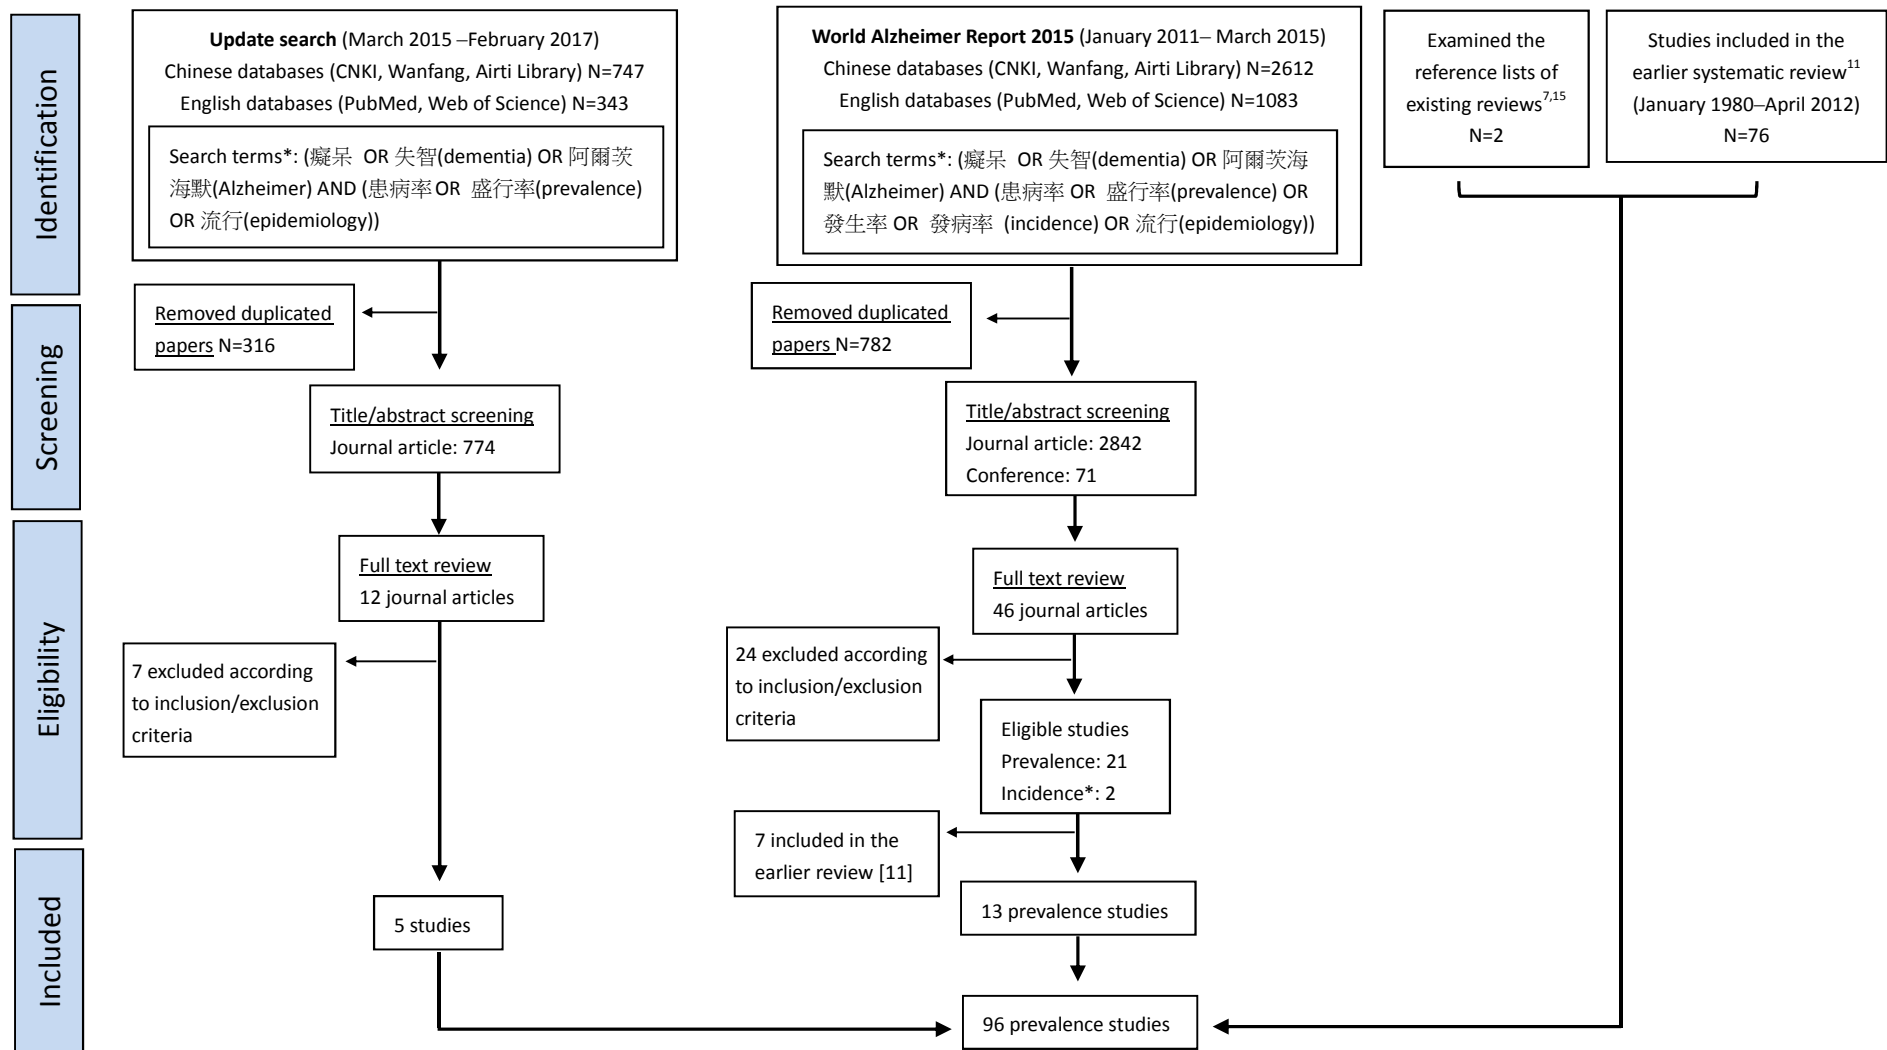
Identification

Update search (March 2015 –February 2017)
Chinese databases (CNKI, Wanfang, Airti Library) N=747
English databases (PubMed, Web of Science) N=343

Search terms*: (癡呆 OR 失智(dementia) OR 阿爾茨海默(Alzheimer) AND (患病率OR 盛行率(prevalence) OR 流行(epidemiology))

World Alzheimer Report 2015 (January 2011– March 2015)
Chinese databases (CNKI, Wanfang, Airti Library) N=2612
English databases (PubMed, Web of Science) N=1083

Search terms*: (癡呆 OR 失智(dementia) OR 阿爾茨海默(Alzheimer) AND (患病率 OR 盛行率(prevalence) OR 發生率 OR 發病率 (incidence) OR 流行(epidemiology))

Examined the reference lists of existing reviews$^{7,15}$
N=2

Studies included in the earlier systematic review$^{11}$
(January 1980–April 2012)
N=76

Screening

Removed duplicated papers N=316

Title/abstract screening
Journal article: 774

Removed duplicated papers N=782

Title/abstract screening
Journal article: 2842
Conference: 71

Eligibility

Full text review
12 journal articles

7 excluded according to inclusion/exclusion criteria

Full text review
46 journal articles

24 excluded according to inclusion/exclusion criteria

Eligible studies
Prevalence: 21
Incidence*: 2

7 included in the earlier review [11]

Included

5 studies

13 prevalence studies

96 prevalence studies